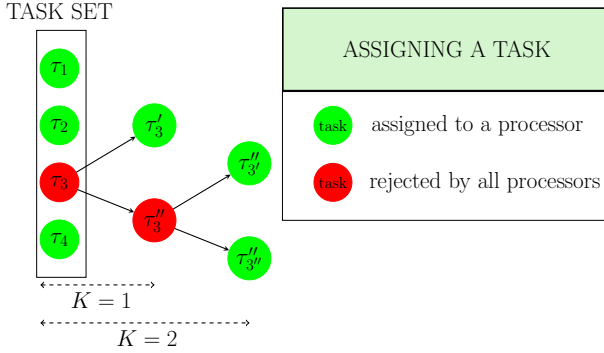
TASK SET

$\tau_1$

$\tau_2$

$\tau_3$

$\tau_4$

$\tau_3'$

$\tau_3''$

$\tau_{3'}''$

$\tau_{3''}''$

$K = 1$

$K = 2$

ASSIGNING A TASK

task assigned to a processor

task rejected by all processors